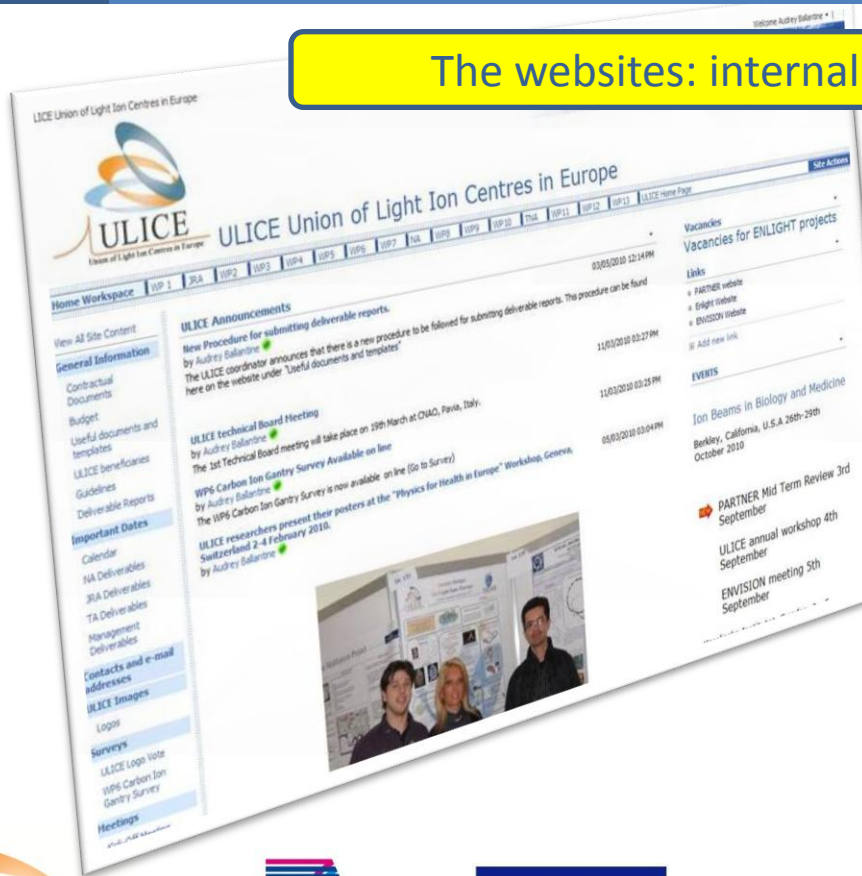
The websites: internal

Welcome Audrey Ballantine

LICE Union of Light Ion Centres in Europe

Site Actions

ULICE
Union of Light Ion Centres in Europe

ULICE Union of Light Ion Centres in Europe

Home Workspace | WP 1 | JRA | WP2 | WP3 | WP4 | WP5 | WP6 | WP7 | NA | WP8 | WP9 | WP10 | TNA | WP11 | WP12 | WP13 | ULICE Home Page

View All Site Content

General Information
Contractual Documents
Budget
Useful documents and templates
ULICE beneficiaries
Guidelines
Deliverable Reports

Important Dates
Calendar
NA Deliverables
JRA Deliverables
TA Deliverables
Management Deliverables

Contacts and e-mail addresses

ULICE Images
Logos

Surveys
ULICE Logo Vote
WP6 Carbon Ion Gantry Survey

Meetings
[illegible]

ULICE Announcements

New Procedure for submitting deliverable reports.
by Audrey Ballantine
The ULICE coordinator announces that there is a new procedure to be followed for submitting deliverable reports. This procedure can be found here on the website under "Useful documents and templates"
03/05/2010 12:14 PM

11/03/2010 03:27 PM

ULICE technical Board Meeting
by Audrey Ballantine
The 1st Technical Board meeting will take place on 19th March at CNAO, Pavia, Italy.
11/03/2010 03:25 PM

WP6 Carbon Ion Gantry Survey Available on line
by Audrey Ballantine
The WP6 Carbon Ion Gantry Survey is now available on line (Go to Survey)
05/03/2010 03:04 PM

ULICE researchers present their posters at the "Physics for Health in Europe" Workshop, Geneva, Switzerland 2-4 February 2010.
by Audrey Ballantine

Vacancies
Vacancies for ENLIGHT projects

Links
PARTNER website
Enlight Website
ENVISION Website
Add new link

EVENTS
Ion Beams in Biology and Medicine
Berkley, California, U.S.A 26th-29th October 2010

PARTNER Mid Term Review 3rd September
ULICE annual workshop 4th September
ENVISION meeting 5th September
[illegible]